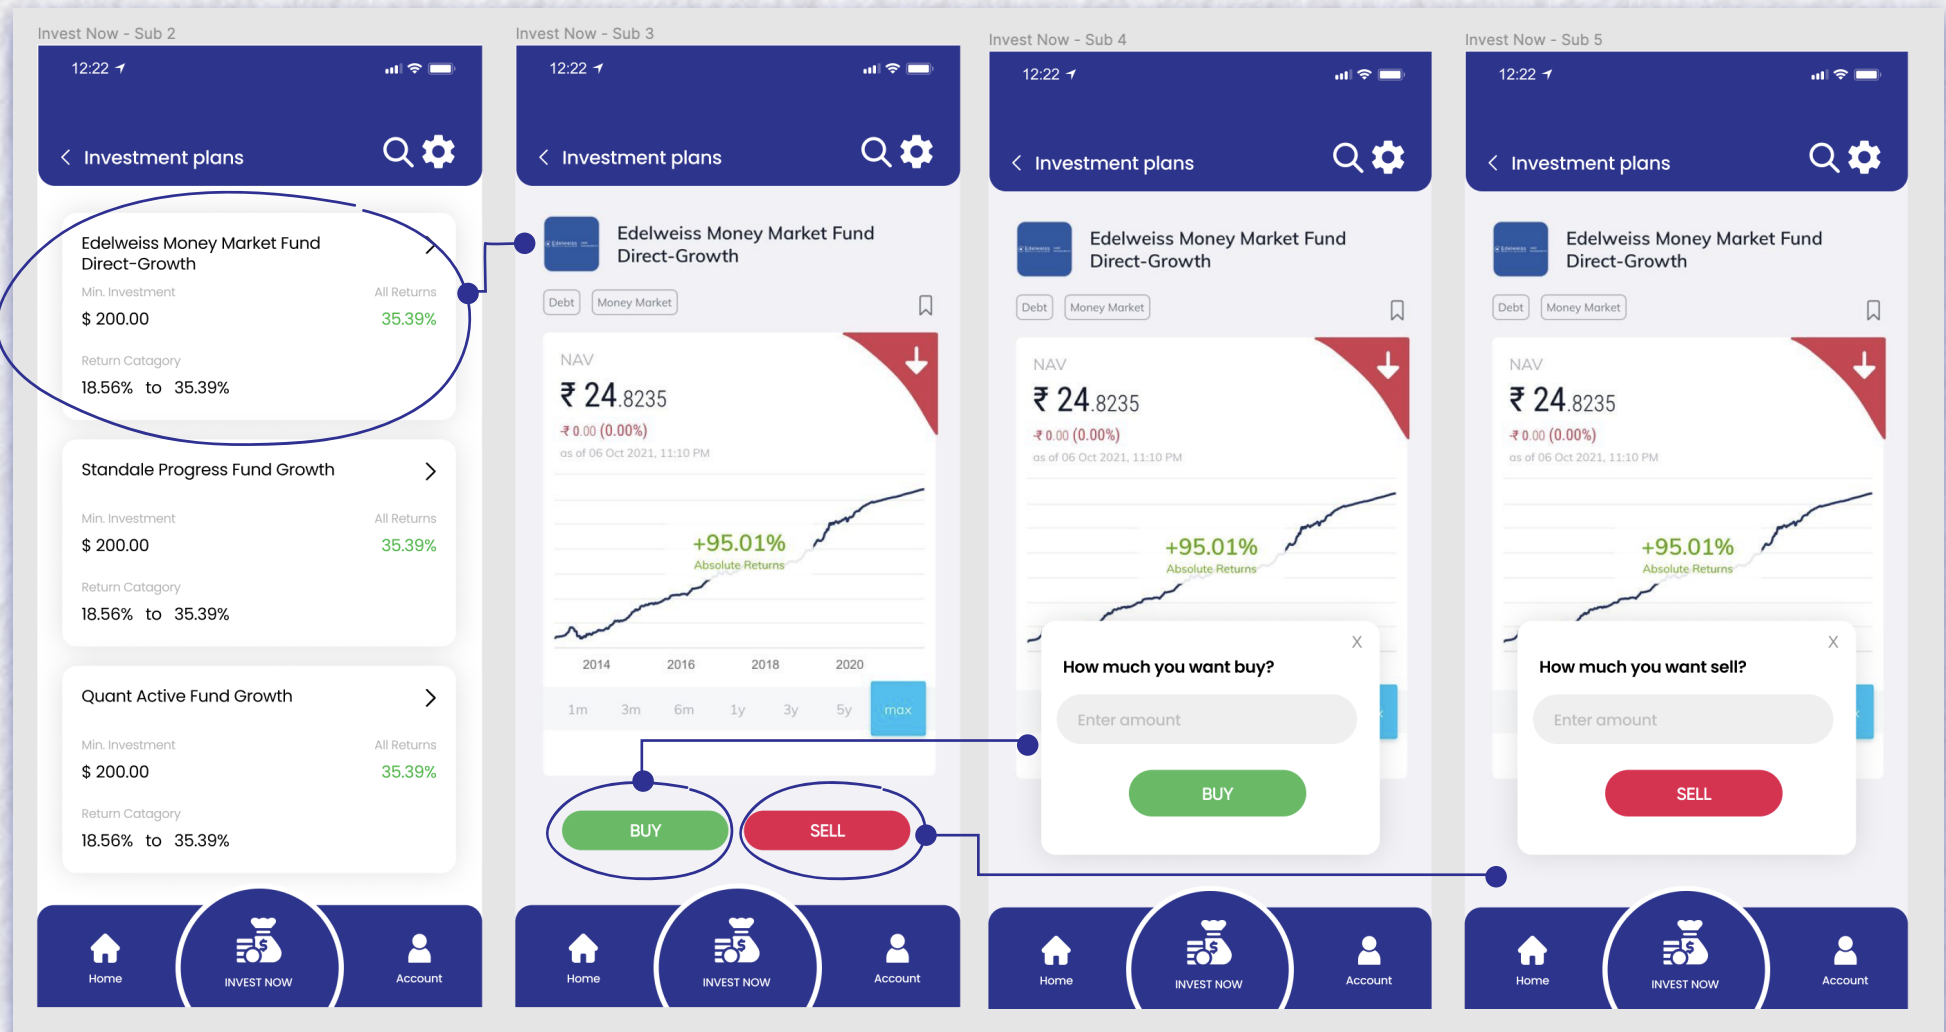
Invest Now - Sub 2

12:22

Investment plans

Edelweiss Money Market Fund Direct-Growth

Min. Investment

All Returns

$ 200.00

35.39%

Return Catagory

18.56% to 35.39%

Standale Progress Fund Growth

Min. Investment

All Returns

$ 200.00

35.39%

Return Catagory

18.56% to 35.39%

Quant Active Fund Growth

Min. Investment

All Returns

$ 200.00

35.39%

Return Catagory

18.56% to 35.39%

Home

INVEST NOW

Account

Invest Now - Sub 3

12:22

Investment plans

Edelweiss Money Market Fund Direct-Growth

Debt

Money Market

NAV

₹ 24.8235

₹ 0.00 (0.00%)

as of 06 Oct 2021, 11:10 PM

+95.01%

Absolute Returns

2014

2016

2018

2020

1m

3m

6m

1y

3y

5y

max

BUY

SELL

Home

INVEST NOW

Account

Invest Now - Sub 4

12:22

Investment plans

Edelweiss Money Market Fund Direct-Growth

Debt

Money Market

NAV

₹ 24.8235

₹ 0.00 (0.00%)

as of 06 Oct 2021, 11:10 PM

+95.01%

Absolute Returns

X

How much you want buy?

Enter amount

BUY

Home

INVEST NOW

Account

Invest Now - Sub 5

12:22

Investment plans

Edelweiss Money Market Fund Direct-Growth

Debt

Money Market

NAV

₹ 24.8235

₹ 0.00 (0.00%)

as of 06 Oct 2021, 11:10 PM

+95.01%

Absolute Returns

X

How much you want sell?

Enter amount

SELL

Home

INVEST NOW

Account